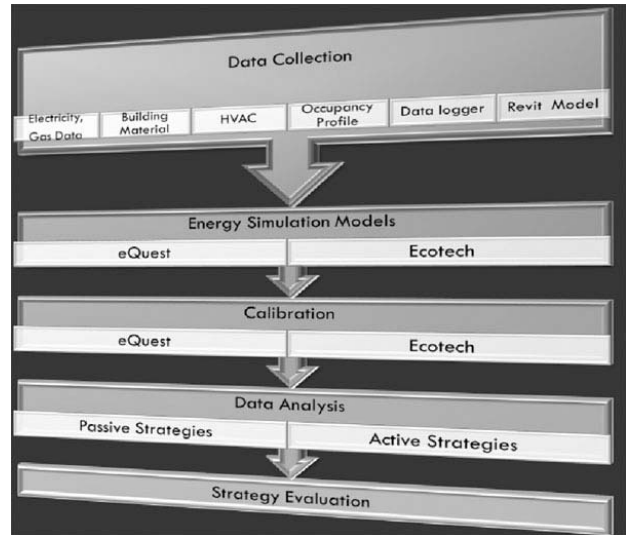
Data Collection

Electricity, Gas Data

Building Material

HVAC

Occupancy Profile

Data logger

Revit Model

Energy Simulation Models

eQuest

Ecotech

Calibration

eQuest

Ecotech

Data Analysis

Passive Strategies

Active Strategies

Strategy Evaluation